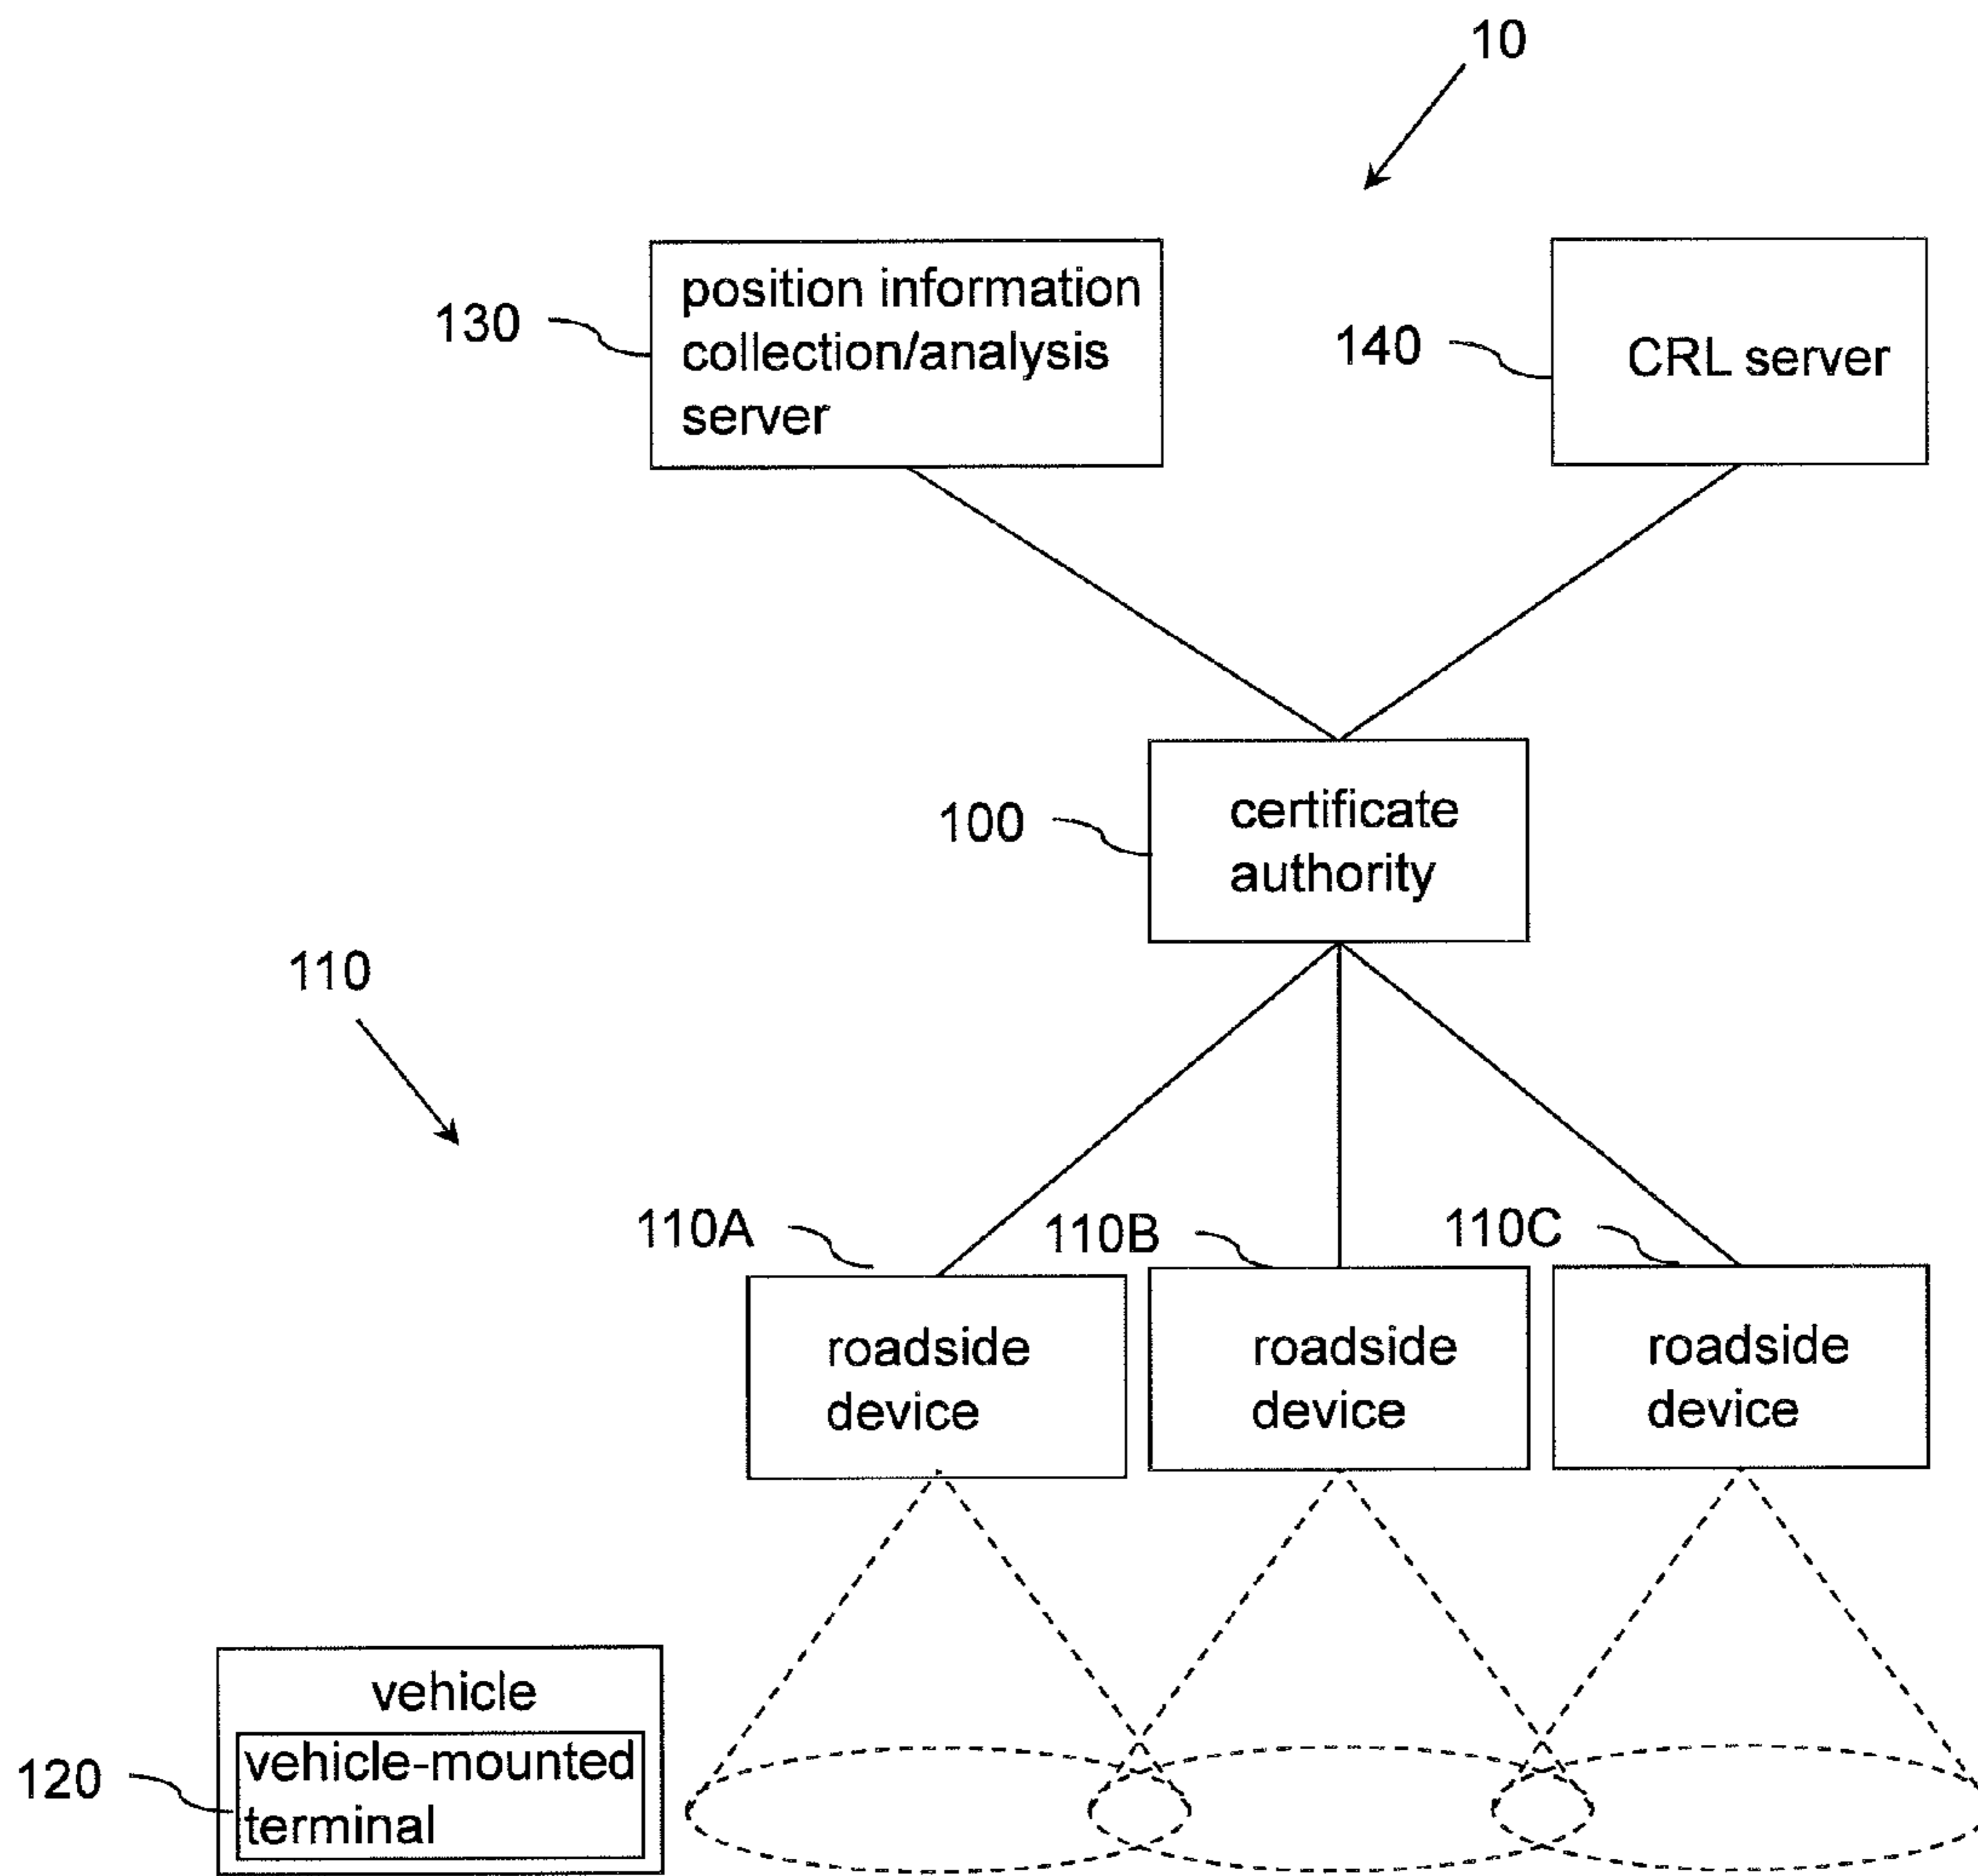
10

130
position information collection/analysis server

140
CRL server

100
certificate authority

110

110A
roadside device

110B
roadside device

110C
roadside device

120
vehicle
vehicle-mounted terminal